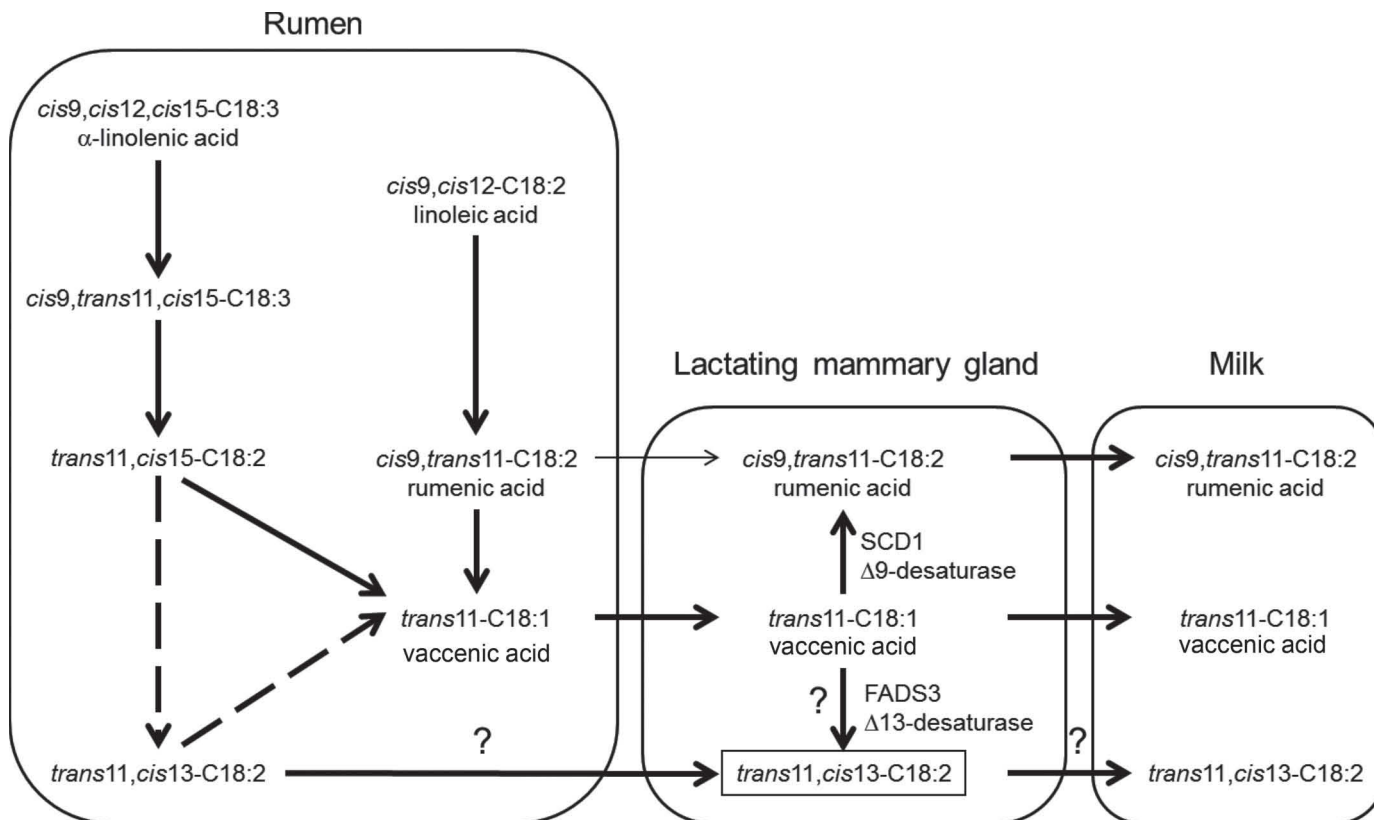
Rumen

cis9,cis12,cis15-C18:3
α-linolenic acid

cis9,cis12-C18:2
linoleic acid

cis9,trans11,cis15-C18:3

trans11,cis15-C18:2

cis9,trans11-C18:2
rumenic acid

trans11-C18:1
vaccenic acid

trans11,cis13-C18:2

?

Lactating mammary gland

cis9,trans11-C18:2
rumenic acid

SCD1
Δ9-desaturase

trans11-C18:1
vaccenic acid

?

FADS3
Δ13-desaturase

trans11,cis13-C18:2

?

Milk

cis9,trans11-C18:2
rumenic acid

trans11-C18:1
vaccenic acid

trans11,cis13-C18:2